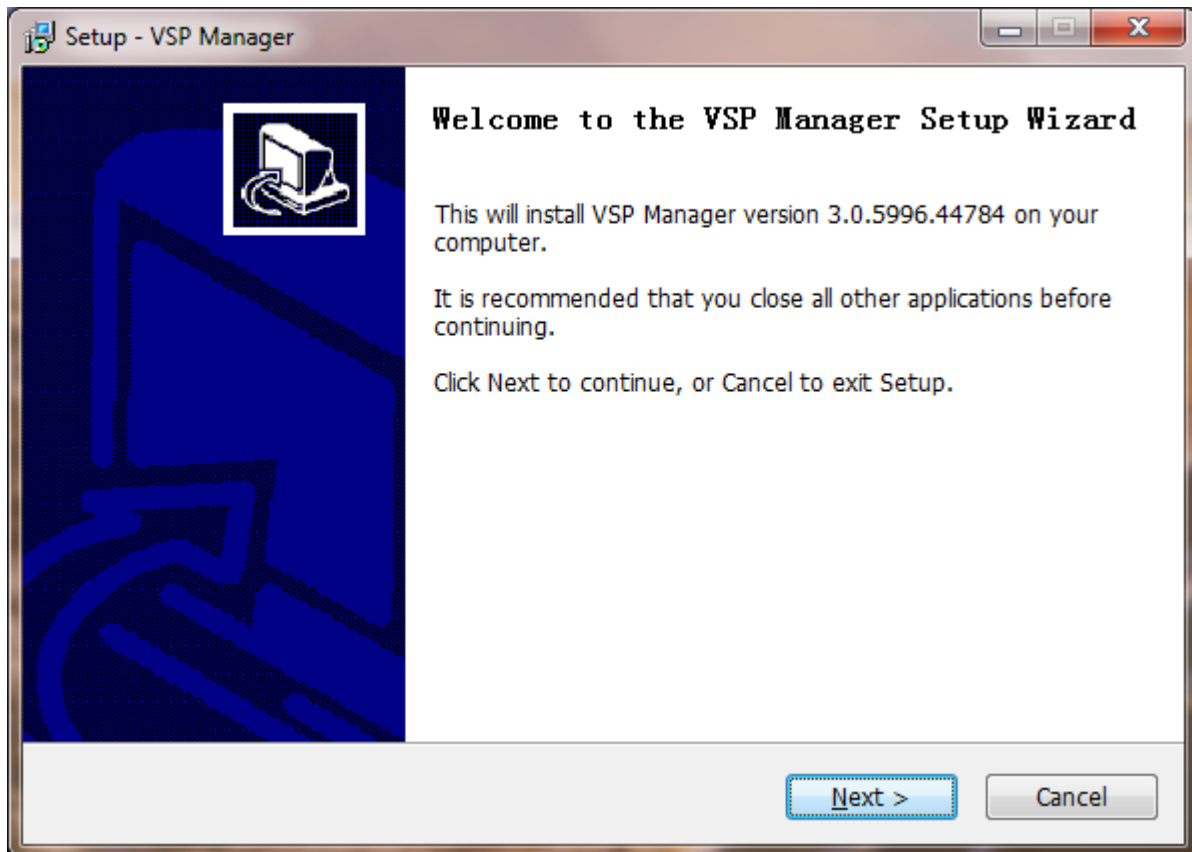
Setup - VSP Manager

Welcome to the VSP Manager Setup Wizard

This will install VSP Manager version 3.0.5996.44784 on your computer.

It is recommended that you close all other applications before continuing.

Click Next to continue, or Cancel to exit Setup.

Next >

Cancel